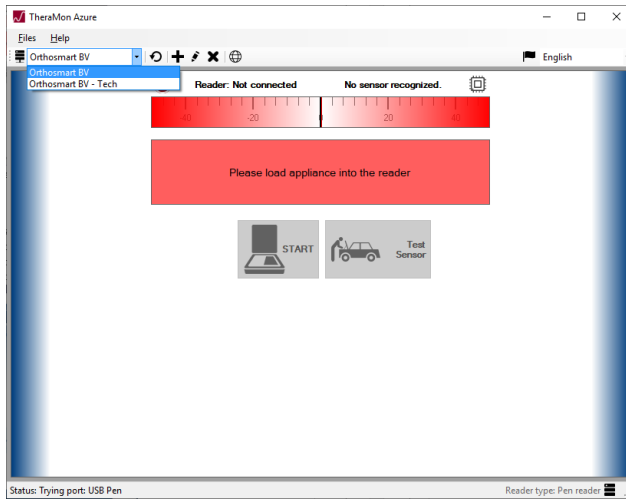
TheraMon Azure

Files Help

Orthosmart BV

Orthosmart BV
Orthosmart BV - Tech

English

Reader: Not connected

No sensor recognized.

-40 -20 0 20 40

Please load appliance into the reader

START

Test Sensor

Status: Trying port: USB Pen

Reader type: Pen reader